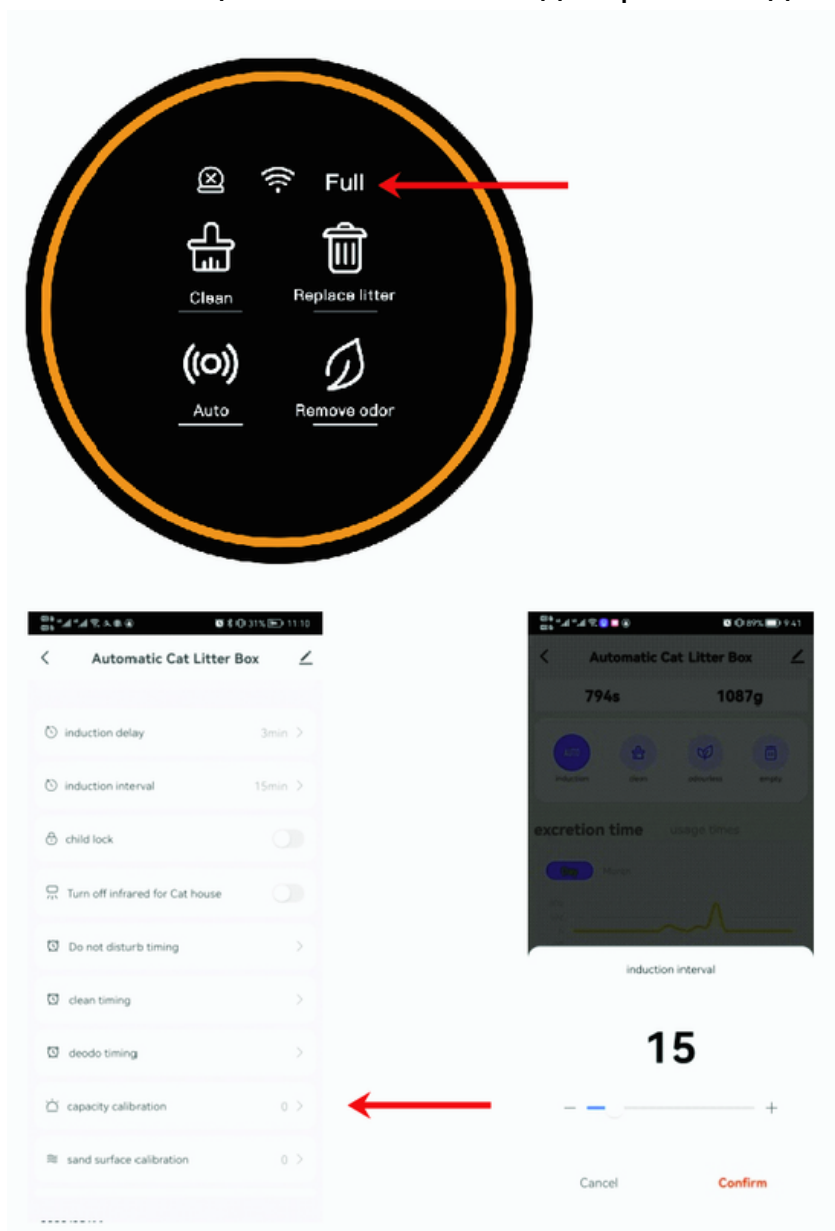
Full

Clean

Replace litter

Auto

Remove odor

31% 11:10

Automatic Cat Litter Box

induction delay 3min

induction interval 15min

child lock

Turn off infrared for Cat house

Do not disturb timing

clean timing

deodo timing

capacity calibration 0

sand surface calibration 0

89% 9:41

Automatic Cat Litter Box

794s

1087g

induction

clean

odourless

empty

excretion time

usage times

induction interval

15

Cancel

Confirm